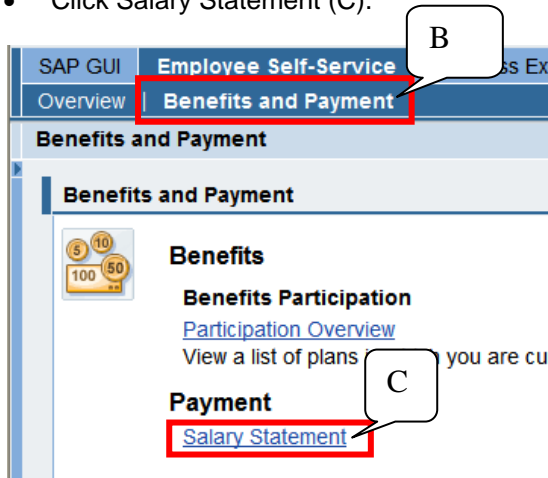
• Click Salary Statement (C).

B

SAP GUI | Employee Self-Service | ss Ex

Overview | Benefits and Payment

Benefits and Payment

Benefits and Payment

5 10 100 50

Benefits

Benefits Participation

Participation Overview

View a list of plans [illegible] you are cu

C

Payment

Salary Statement